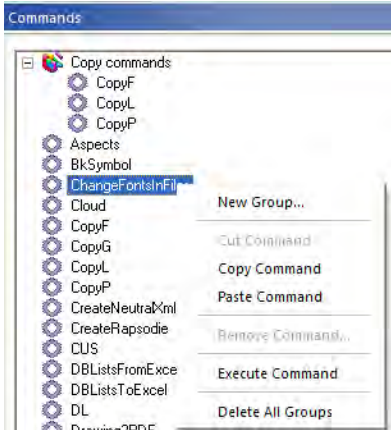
Commands

Copy commands
CopyF
CopyL
CopyP
Aspects
BkSymbol
ChangeFontsInFil
Cloud
CopyF
CopyG
CopyL
CopyP
CreateNeutralXml
CreateRapsodie
CUS
DBListsFromExce
DBListsToExcel
DL
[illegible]

New Group...
Cut Command
Copy Command
Paste Command
Remove Command...
Execute Command
Delete All Groups